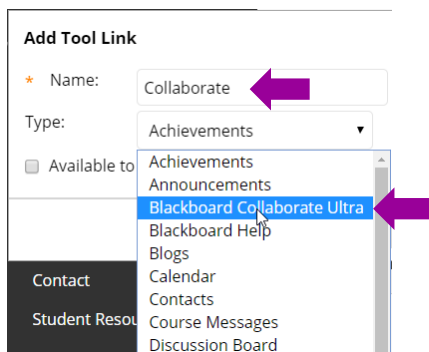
Add Tool Link

* Name: Collaborate

Type: Achievements

Available to

Achievements
Announcements
Blackboard Collaborate Ultra
Blackboard Help
Blogs
Calendar
Contacts
Course Messages
Discussion Board

Contact

Student Resou